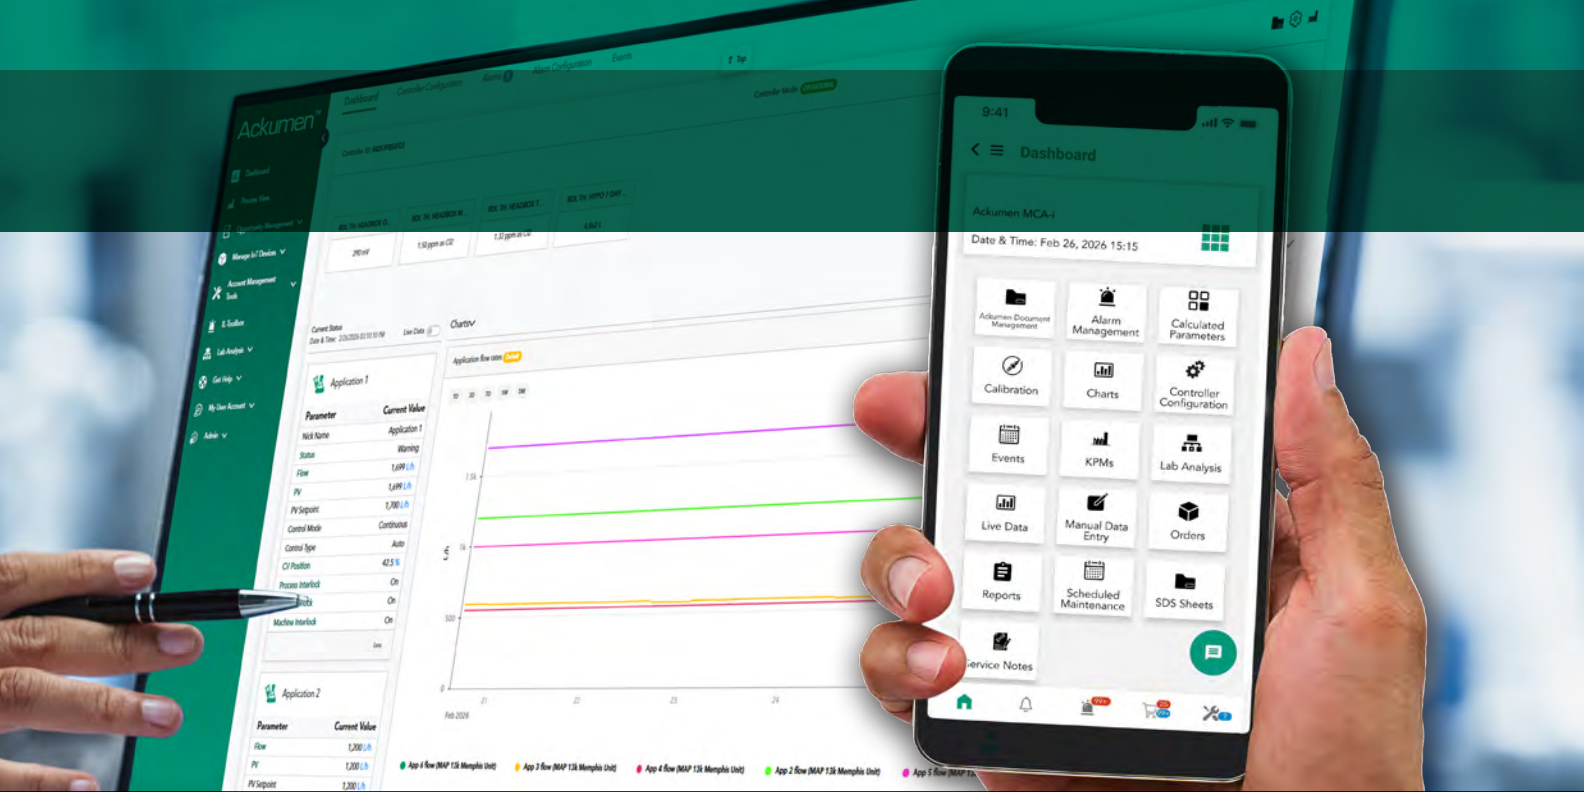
Akumen
Dashboard
Controller Configuration
Alarms
Alarm Configuration
Events

Application 1
Parameter | Current Value
Nick Name | Application 1
Status | Warning
Flow | 1,699 L/h
PV | 1,699 L/h
PV Setpoint | 1,700 L/h
Control Mode | Continuous
Control Type | Auto
CV Position | 42.5 %
Process Interlock | On
Machine Interlock | On

Application 2
Parameter | Current Value
Flow | 1,200 L/h
PV | 1,200 L/h
PV Setpoint | 1,200 L/h

Charts
Feb 2026

9:41
Dashboard
Akumen MCA-i
Date & Time: Feb 26, 2026 15:15
Akumen Document Management
Alarm Management
Calculated Parameters
Calibration
Charts
Controller Configuration
Events
KPMs
Lab Analysis
Live Data
Manual Data Entry
Orders
Reports
Scheduled Maintenance
SDS Sheets
Service Notes
99+